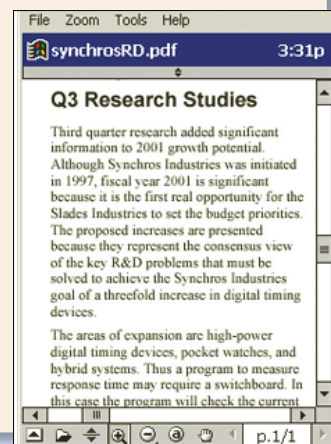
File Zoom Tools Help

synchrosRD.pdf 3:31p

Q3 Research Studies

Third quarter research added significant information to 2001 growth potential. Although Synchros Industries was initiated in 1997, fiscal year 2001 is significant because it is the first real opportunity for the Slades Industries to set the budget priorities. The proposed increases are presented because they represent the consensus view of the key R&D problems that must be solved to achieve the Synchros Industries goal of a threefold increase in digital timing devices.

The areas of expansion are high-power digital timing devices, pocket watches, and hybrid systems. Thus a program to measure response time may require a switchboard. In this case the program will check the current

p.1/1